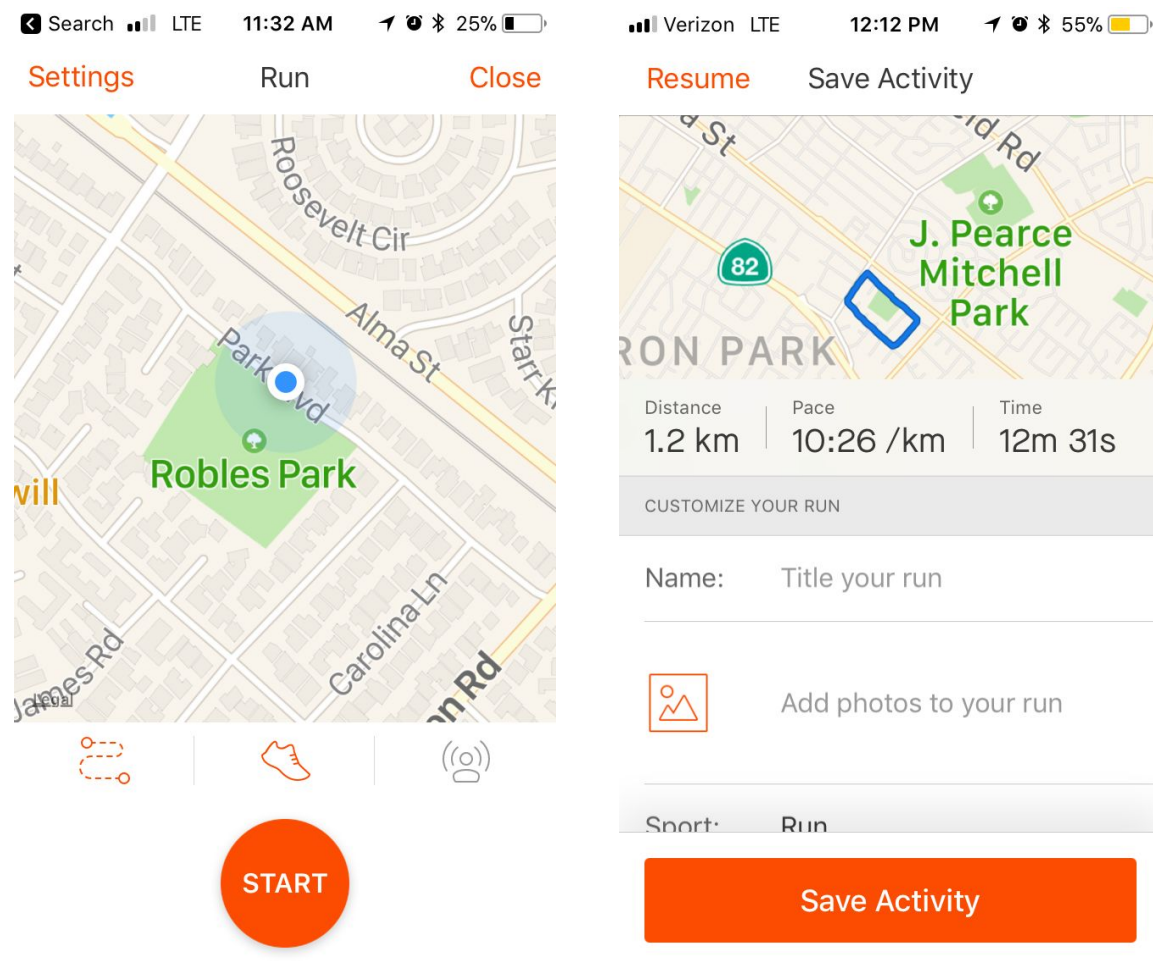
Search LTE 11:32 AM 25%

Settings Run Close

Roosevelt Cir

Alma St

Starr K

Park Blvd

Robles Park

will

James Rd

Legal

Carolina Ln

Rd

START

Verizon LTE 12:12 PM 55%

Resume Save Activity

St

Rd

82

J. Pearce Mitchell Park

RON PARK

Distance
1.2 km

Pace
10:26 /km

Time
12m 31s

CUSTOMIZE YOUR RUN

Name: Title your run

Add photos to your run

Sport: Run

Save Activity